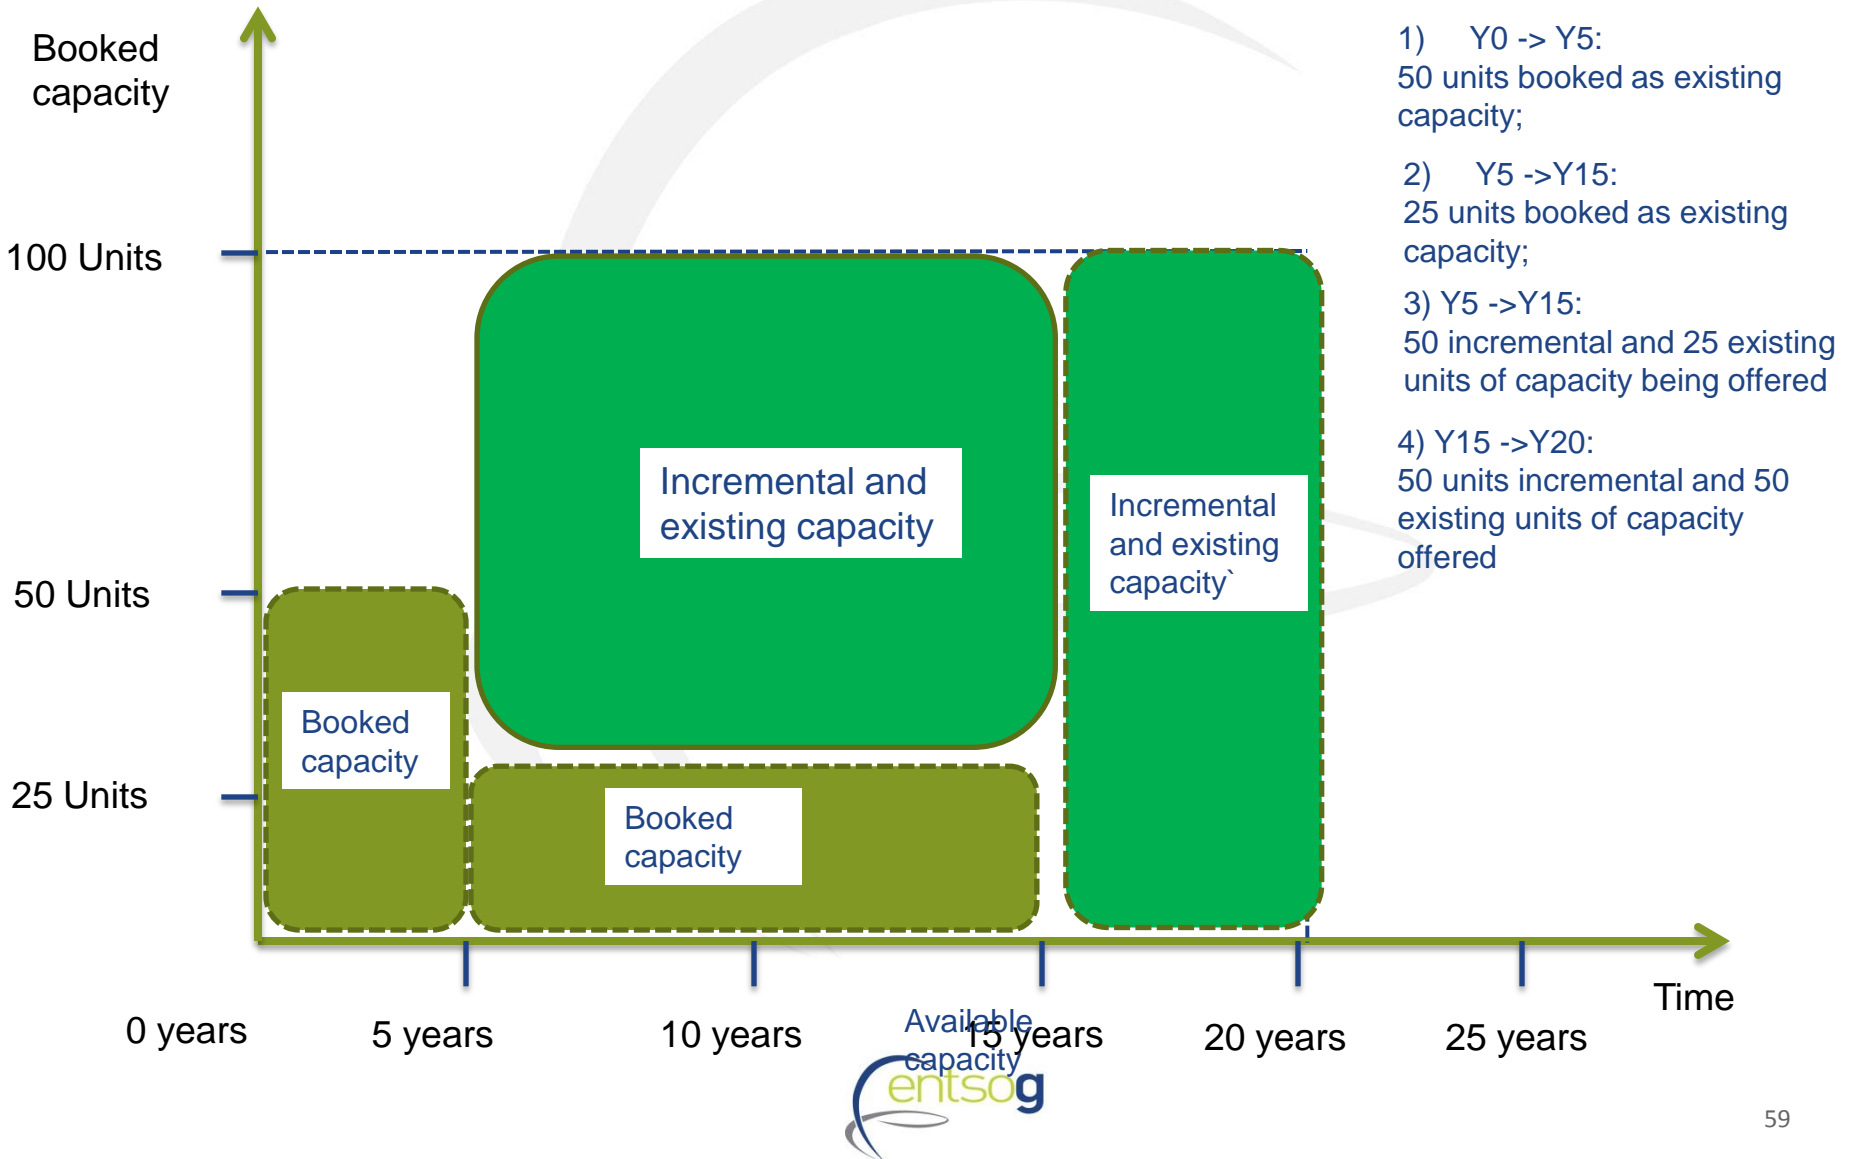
Booked capacity

100 Units

50 Units

25 Units

Booked capacity

Incremental and existing capacity

Booked capacity

Incremental and existing capacity`

0 years

5 years

10 years

Available capacity

15 years

20 years

25 years

Time

1) Y0 -> Y5:
50 units booked as existing capacity;

2) Y5 ->Y15:
25 units booked as existing capacity;

3) Y5 ->Y15:
50 incremental and 25 existing units of capacity being offered

4) Y15 ->Y20:
50 units incremental and 50 existing units of capacity offered

entsog

59